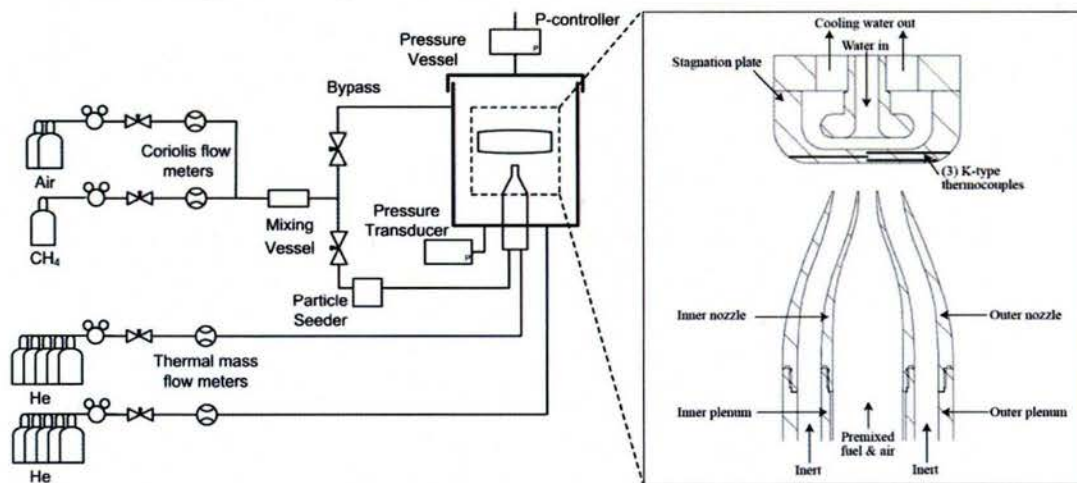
P-controller

Pressure Vessel

Bypass

Air

Coriolis flow meters

Mixing Vessel

$CH_4$

Pressure Transducer

Particle Seeder

He

Thermal mass flow meters

He

Cooling water out

Water in

Stagnation plate

(3) K-type thermocouples

Inner nozzle

Outer nozzle

Inner plenum

Premixed fuel & air

Outer plenum

Inert

Inert